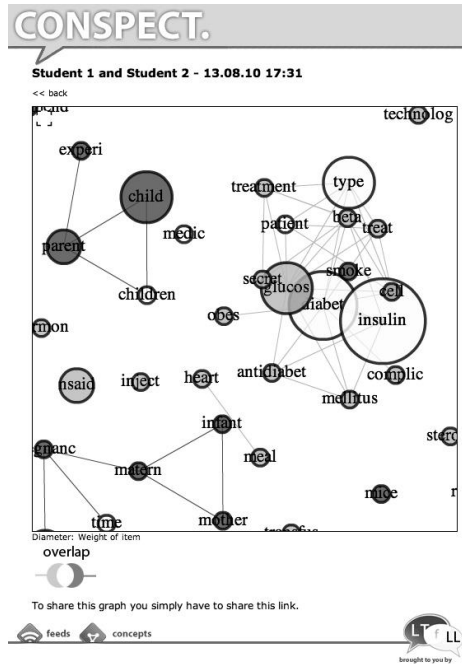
CONSPECT.

Student 1 and Student 2 - 13.08.10 17:31

<< back

bond
technolog
experi
child
treatment
type
medic
patient
beta
treat
parent
children
secret
glucos
smoke
cell
diabet
obes
insulin
mon
nsaid
inject
heart
antidiabet
complic
mellitus
infant
sterc
gnanc
matern
meal
mice
r
time
mother
transfus

Diameter: Weight of item

overlap

To share this graph you simply have to share this link.

feeds
concepts

LT f LL
brought to you by